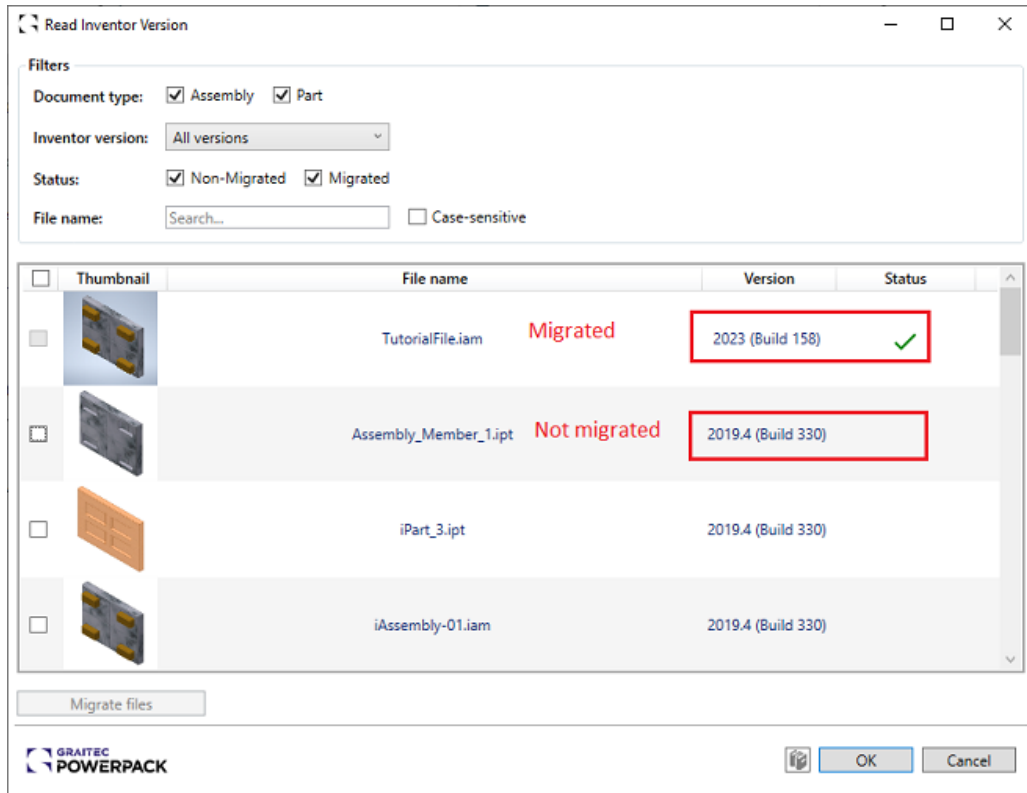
Read Inventor Version

Filters

Document type: Assembly Part

Inventor version: All versions

Status: Non-Migrated Migrated

File name: Search... Case-sensitive

| | Thumbnail | File name | Version | Status |
|---|---|---|---|---|
| | | TutorialFile.iam | 2023 (Build 158) | ✓ |
| | | Assembly_Member_1.ipt | 2019.4 (Build 330) | |
| | | iPart_3.ipt | 2019.4 (Build 330) | |
| | | iAssembly-01.iam | 2019.4 (Build 330) | |

Migrated

Not migrated

Migrate files

GRAITEC POWERPACK

OK Cancel